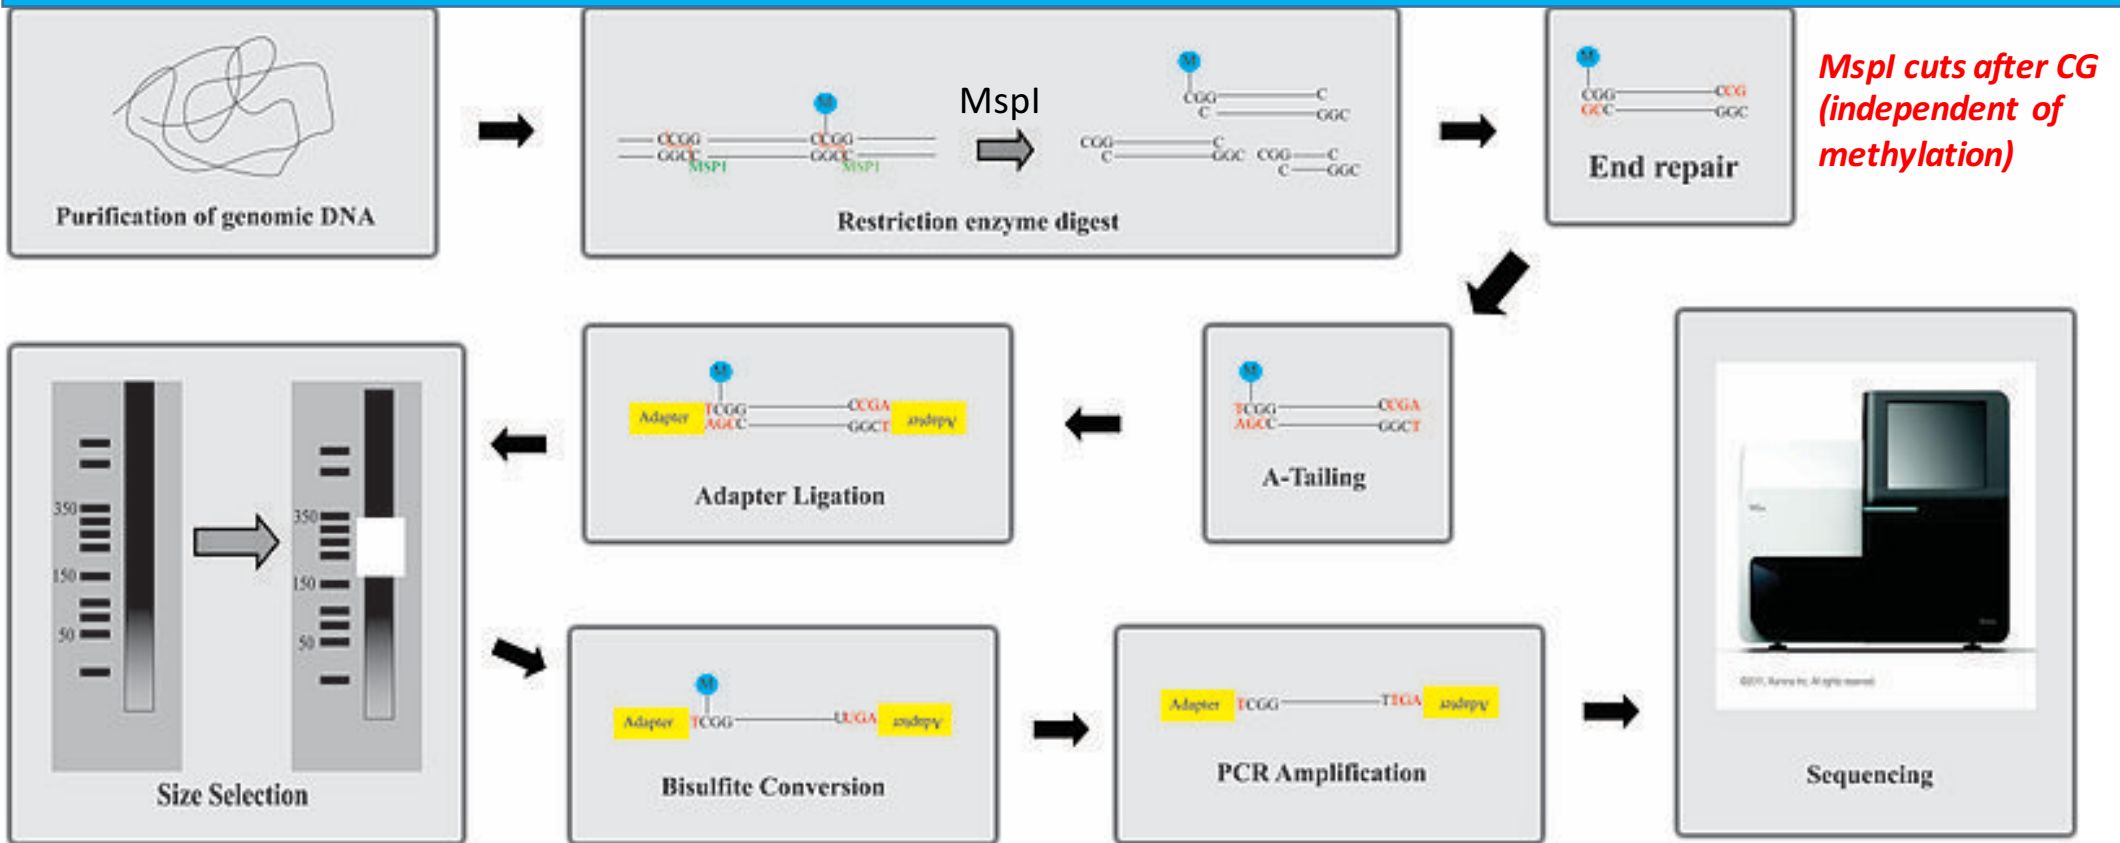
Purification of genomic DNA

CCGG GGCC MSPI M CCGG GGCC MSPI

MspI

M CGG C C GGC CGG C C GGC CGG C C GGC

Restriction enzyme digest

M CGG GCC CCG GGC

End repair

MspI cuts after CG (independent of methylation)

M TCGG AGCC CCGA GGCT

A-Tailing

M Adapter TCGG AGCC CCGA GGCT Adapter

Adapter Ligation

350 150 50

350 150 50

Size Selection

M Adapter TCGG UUGA Adapter

Bisulfite Conversion

Adapter TCGG TTGA Adapter

PCR Amplification

Sequencing